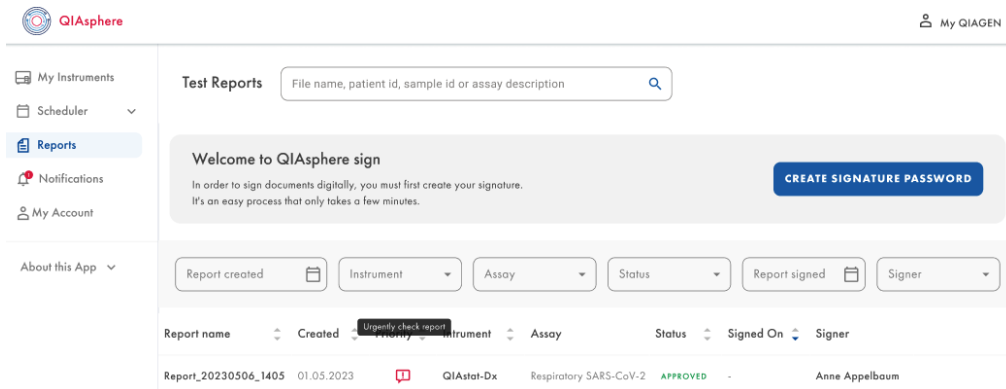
QIAsphere

My QIAGEN

My Instruments
Scheduler
Reports
Notifications
My Account

About this App

Test Reports

File name, patient id, sample id or assay description

Welcome to QIAsphere sign

In order to sign documents digitally, you must first create your signature.
It's an easy process that only takes a few minutes.

CREATE SIGNATURE PASSWORD

Report created
Instrument
Assay
Status
Report signed
Signer

| Report name | Created | Priority | Intrument | Assay | Status | Signed On | Signer |
|---|---|---|---|---|---|---|---|
| Report_20230506_1405 | 01.05.2023 | | QIAstat-Dx | Respiratory SARS-CoV-2 | APPROVED | - | Anne Appelbaum |

Urgently check report